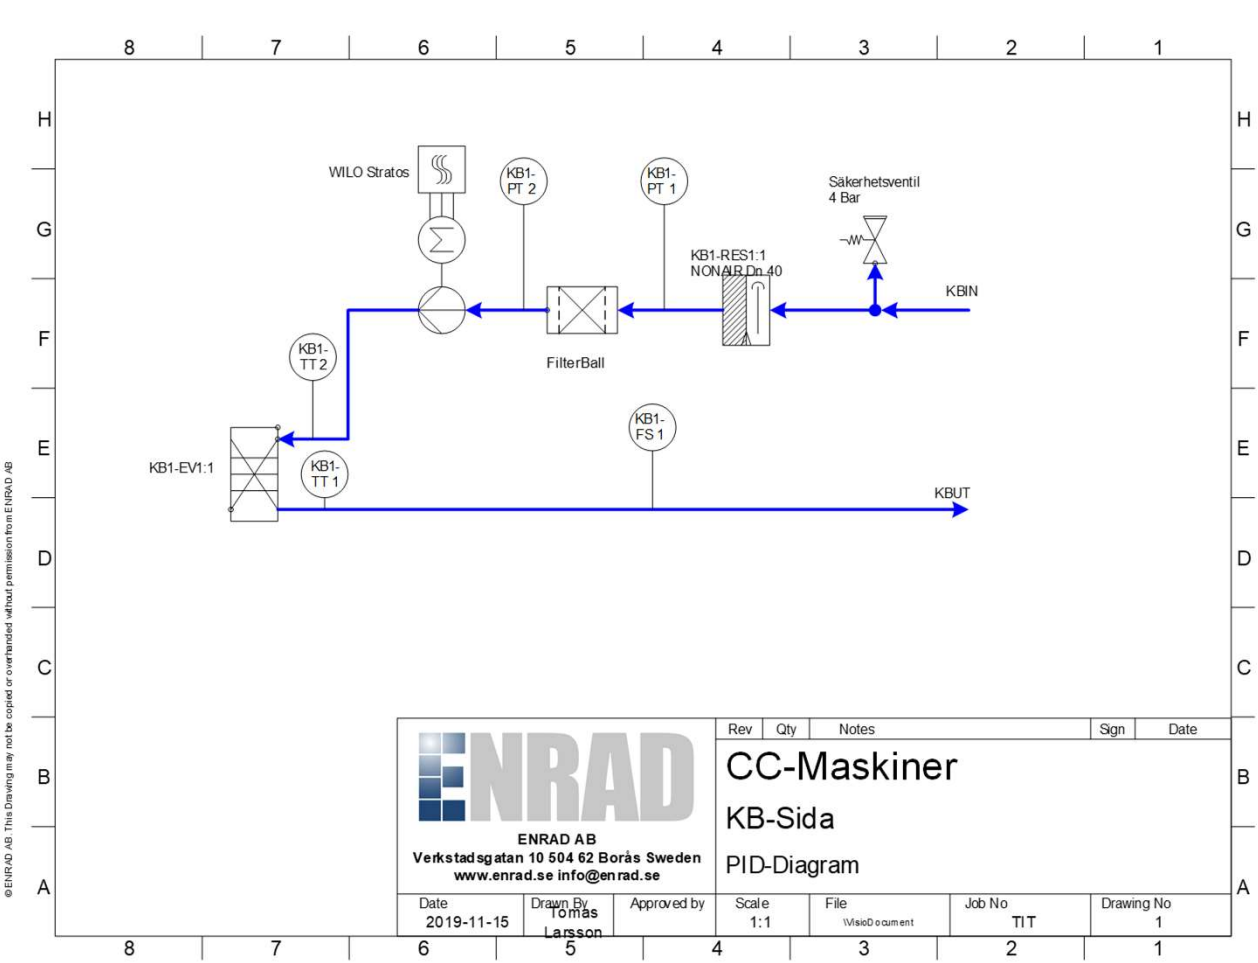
8 7 6 5 4 3 2 1

H
G
F
E
D
C
B
A

WILO Stratos

KB1-PT 2

KB1-PT 1

Säkerhetsventil
4 Bar

KB1-RES1:1
NONAIR Dn 40

KBIN

FilterBall

KB1-TT2

KB1-FS 1

KB1-EV1:1

KB1-TT 1

KBUT

©ENRAD AB. This Drawing may not be copied or overhanded without permission from ENRAD AB

ENRAD

ENRAD AB
Verkstadsgatan 10 504 62 Borås Sweden
www.enrad.se info@enrad.se

| Rev | Qty | Notes | Sign | Date |
|---|---|---|---|---|

CC-Maskiner

KB-Sida

PID-Diagram

| Date | Drawn By | Approved by | Scale | File | Job No | Drawing No |
|---|---|---|---|---|---|---|
| 2019-11-15 | Tomas Larsson | | 1:1 | \VisioDocument | TIT | 1 |

8 7 6 5 4 3 2 1